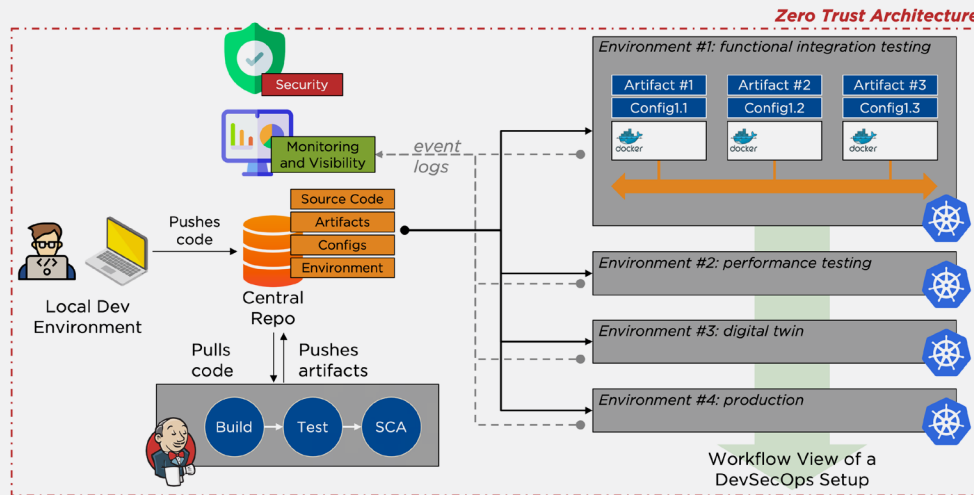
Zero Trust Architecture

Security

Monitoring and Visibility

event logs

Environment #1: functional integration testing

Artifact #1
Config1.1
docker

Artifact #2
Config1.2
docker

Artifact #3
Config1.3
docker

Source Code
Artifacts
Configs
Environment

Pushes code

Local Dev Environment

Central Repo

Environment #2: performance testing

Environment #3: digital twin

Pulls code

Pushes artifacts

Environment #4: production

Build

Test

SCA

Workflow View of a DevSecOps Setup